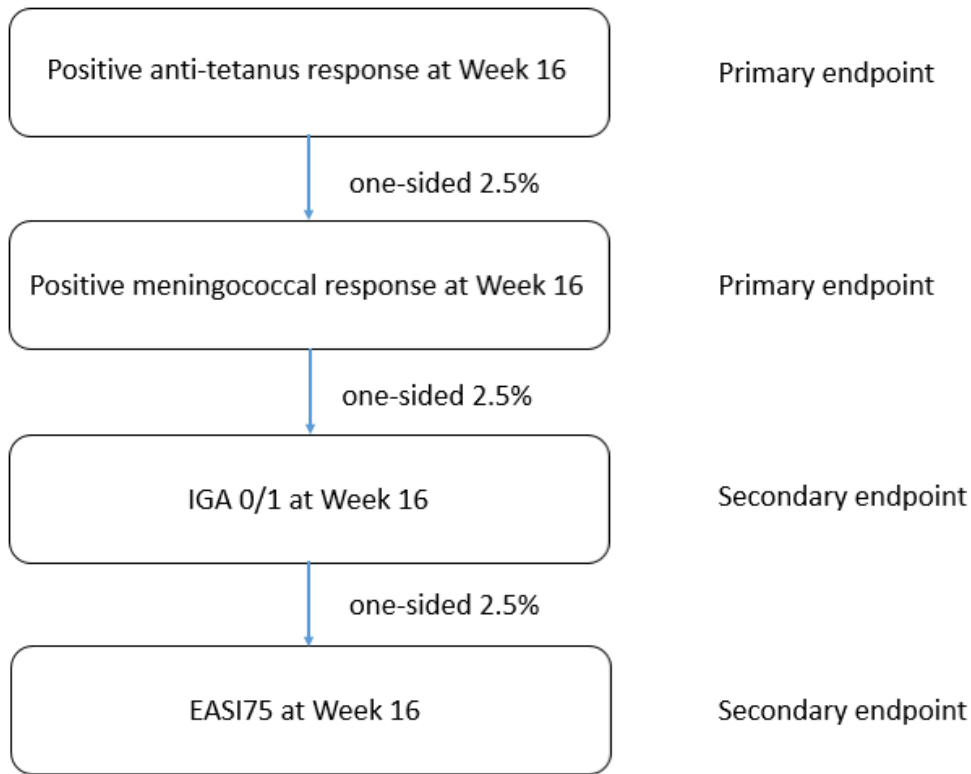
Positive anti-tetanus response at Week 16

Primary endpoint

one-sided 2.5%

Positive meningococcal response at Week 16

Primary endpoint

one-sided 2.5%

IGA 0/1 at Week 16

Secondary endpoint

one-sided 2.5%

EASI75 at Week 16

Secondary endpoint